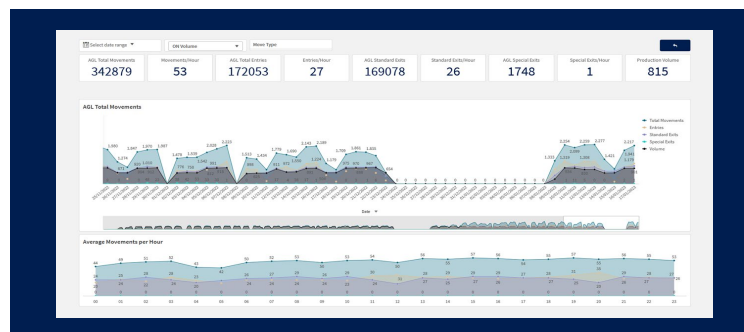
Select date range ▼

GN Volume ▼

Move Type

| AGL Total Movements | Movements/Hour | AGL Total Entries | Entries/Hour | AGL Standard Exits | Standard Exits/Hour | AGL Special Exits | Special Exits/Hour | Production Volume |
|---|---|---|---|---|---|---|---|---|
| 342879 | 53 | 172053 | 27 | 169078 | 26 | 1748 | 1 | 815 |

AGL Total Movements

Total Movements
Entries
Standard Exits
Special Exits
Volume

Date ▼

Average Movements per Hour

00 01 02 03 04 05 06 07 08 09 10 11 12 13 14 15 16 17 18 19 20 21 22 23